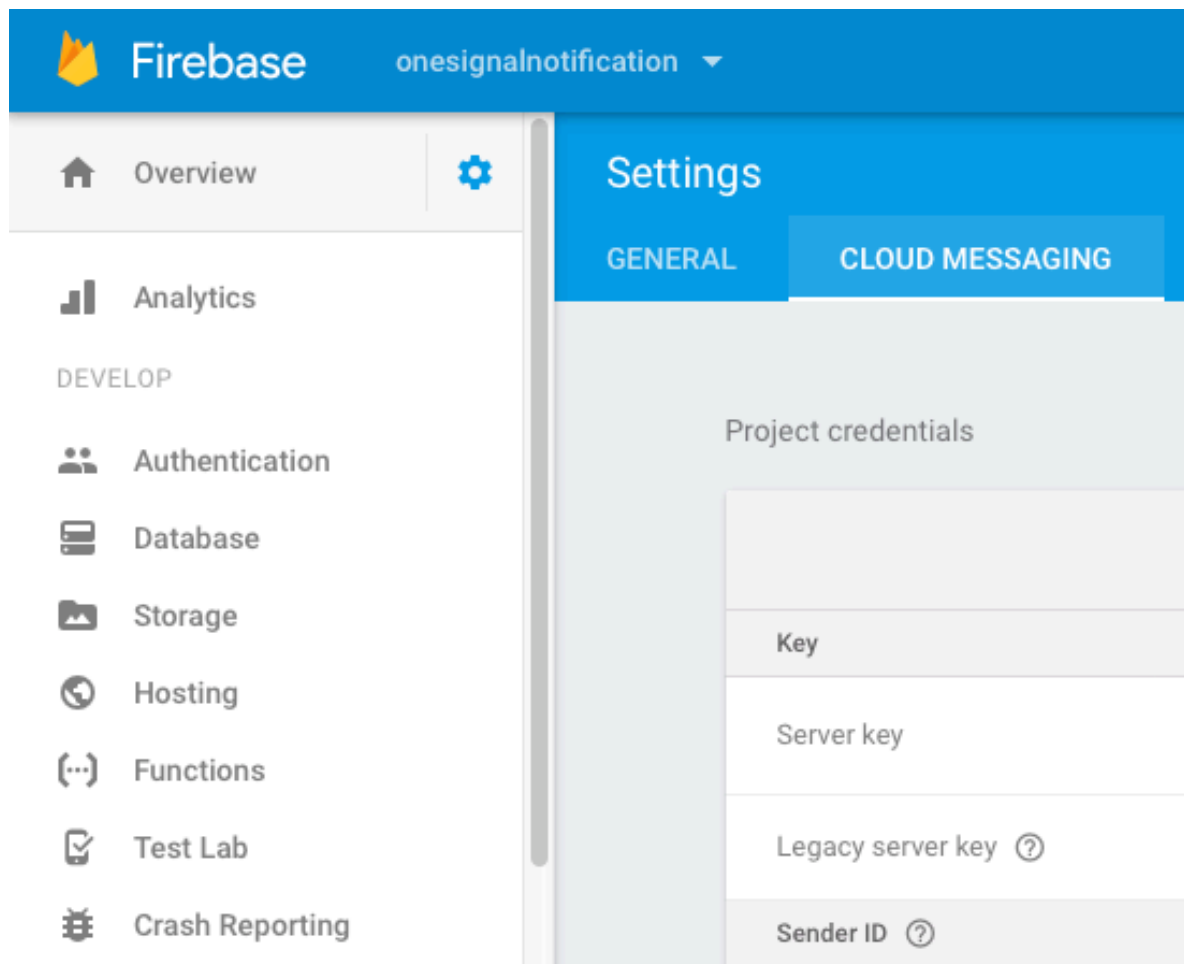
Firebase onesignalnotification

Overview

Analytics

DEVELOP

Authentication

Database

Storage

Hosting

Functions

Test Lab

Crash Reporting

Settings

GENERAL CLOUD MESSAGING

Project credentials

| Key |
|---|
| Server key |
| Legacy server key ? |
| Sender ID ? |